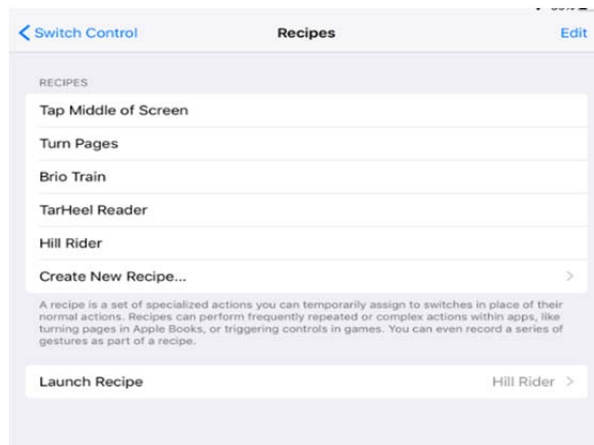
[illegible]

Switch Control

Recipes

Edit

RECIPES

Tap Middle of Screen

Turn Pages

Brio Train

TarHeel Reader

Hill Rider

Create New Recipe...

A recipe is a set of specialized actions you can temporarily assign to switches in place of their normal actions. Recipes can perform frequently repeated or complex actions within apps, like turning pages in Apple Books, or triggering controls in games. You can even record a series of gestures as part of a recipe.

Launch Recipe

Hill Rider